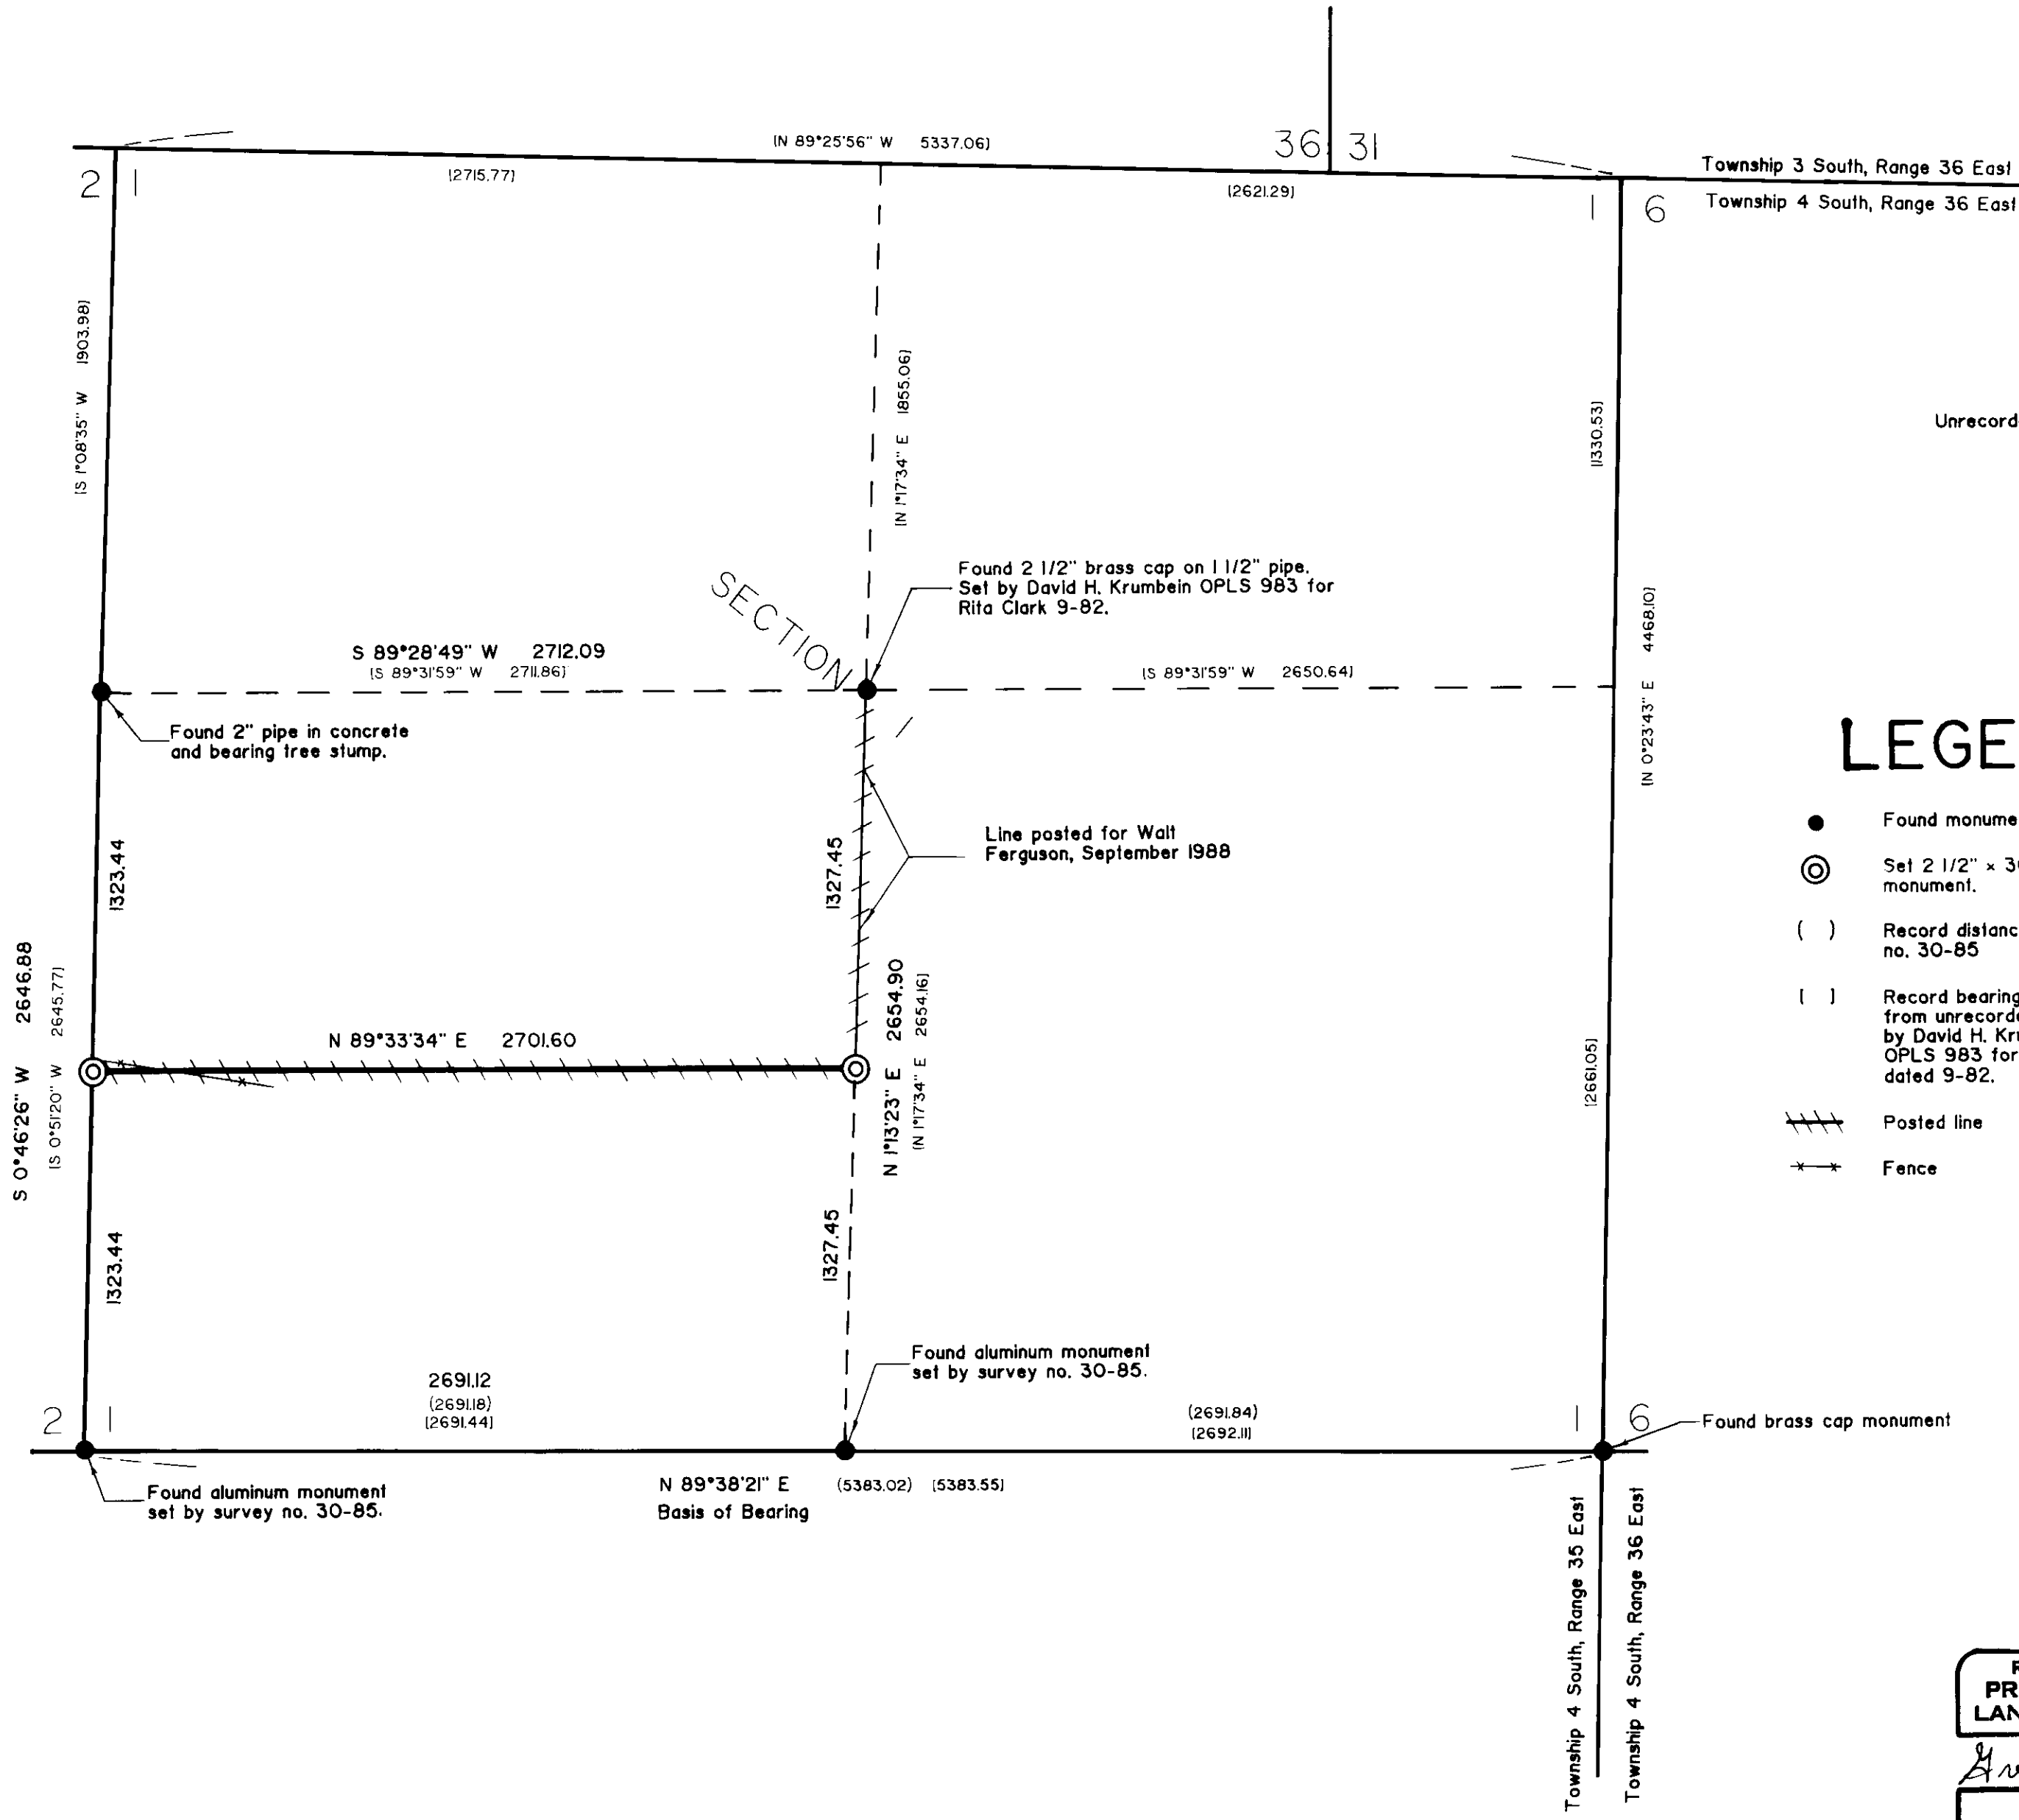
[N 89°25'56" W 5337.06]

36 | 31

Township 3 South, Range 36 East
Township 4 South, Range 36 East

2 | 1

[2715.77]

[2621.29]

1 | 6

[S 1°08'35" W 1903.98]

[N 1°17'34" E 1855.06]

[1330.53]

Unrecord

SECTION

Found 2 1/2" brass cap on 1 1/2" pipe. Set by David H. Krumbein OPLS 983 for Rita Clark 9-82.

[N 0°23'43" E 4468.10]

S 89°28'49" W 2712.09
[S 89°31'59" W 2711.86]

[S 89°31'59" W 2650.64]

Found 2" pipe in concrete and bearing tree stump.

LEGE

Line posted for Walt Ferguson, September 1988

1323.44

1327.45

Found monume

Set 2 1/2" x 3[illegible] monument.

( ) Record distanc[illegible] no. 30-85

[ ] Record bearing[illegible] from unrecord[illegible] by David H. Kr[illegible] OPLS 983 for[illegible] dated 9-82.

Posted line

Fence

S 0°46'26" W 2646.88

[S 0°51'20" W 2645.77]

N 89°33'34" E 2701.60

N 1°13'23" E 2654.90

[N 1°17'34" E 2654.16]

[2661.05]

1323.44

1327.45

Found aluminum monument set by survey no. 30-85.

2691.12
(2691.18)
[2691.44]

(2691.84)
[2692.11]

2 | 1

1 | 6

Found brass cap monument

Found aluminum monument set by survey no. 30-85.

N 89°38'21" E
Basis of Bearing

(5383.02) [5383.55]

Township 4 South, Range 35 East

Township 4 South, Range 36 East

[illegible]
PR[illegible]
LAN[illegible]

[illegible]